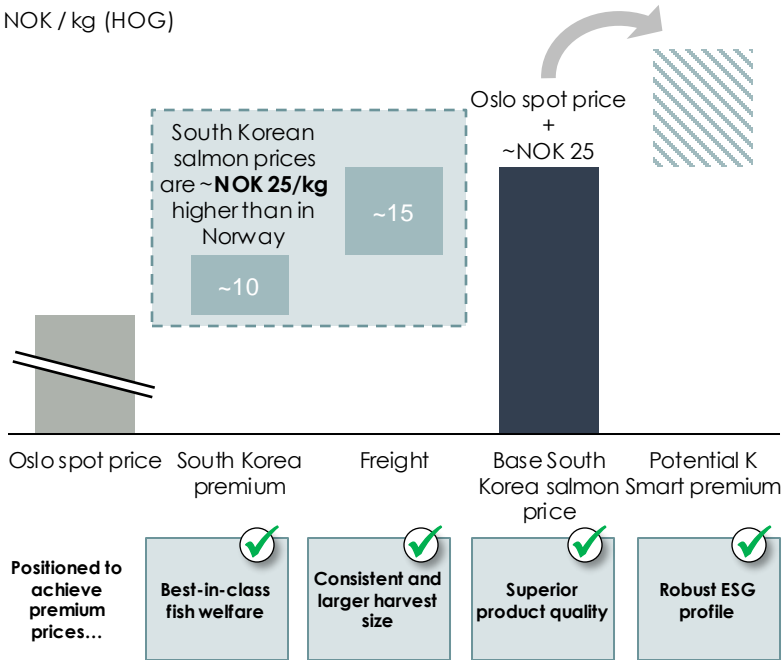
NOK / kg (HOG)

South Korean salmon prices are ~**NOK 25/kg** higher than in Norway

~10

~15

Oslo spot price + ~NOK 25

Oslo spot price

South Korea premium

Freight

Base South Korea salmon price

Potential K Smart premium

Positioned to achieve premium prices…

Best-in-class fish welfare

Consistent and larger harvest size

Superior product quality

Robust ESG profile